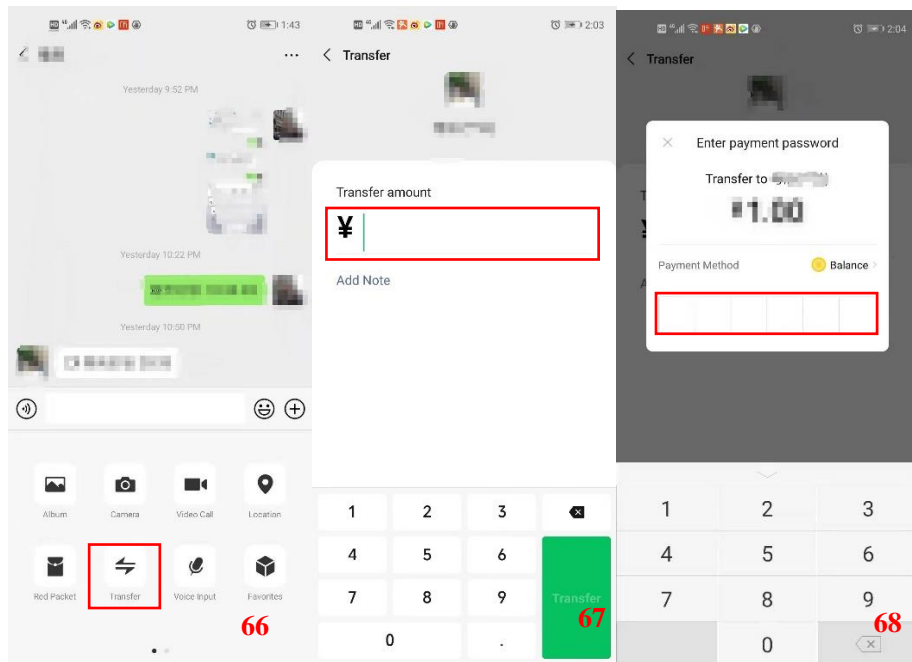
1:43

Yesterday 9:52 PM

Yesterday 10:22 PM

Yesterday 10:50 PM

Album
Camera
Video Call
Location
Red Packet
Transfer
Voice Input
Favorites

66

2:03

Transfer

Transfer amount

¥

Add Note

1
2
3
4
5
6
7
8
9
0
.

Transfer

67

2:04

Transfer

Enter payment password

Transfer to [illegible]

¥1.00

Payment Method
Balance

1
2
3
4
5
6
7
8
9
0

68